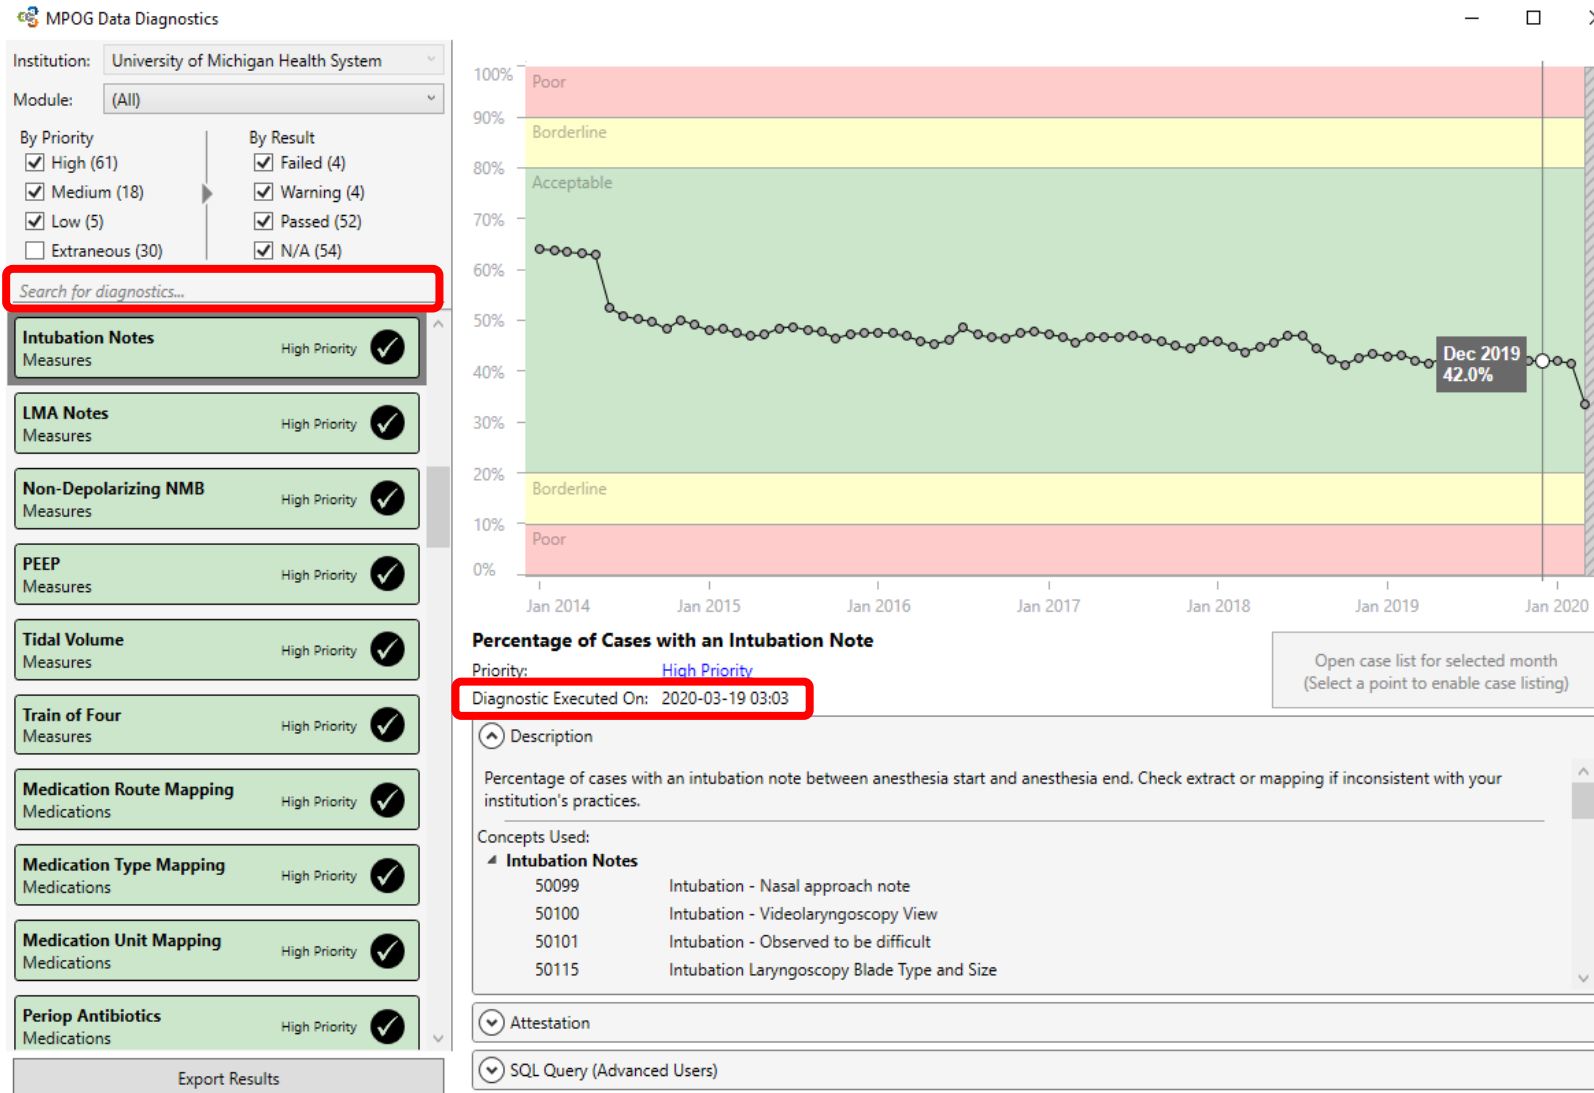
MPOG Data Diagnostics

Institution: University of Michigan Health System
Module: (All)

By Priority
High (61)
Medium (18)
Low (5)
Extraneous (30)

By Result
Failed (4)
Warning (4)
Passed (52)
N/A (54)

Search for diagnostics...

Intubation Notes
Measures
High Priority

LMA Notes
Measures
High Priority

Non-Depolarizing NMB
Measures
High Priority

PEEP
Measures
High Priority

Tidal Volume
Measures
High Priority

Train of Four
Measures
High Priority

Medication Route Mapping
Medications
High Priority

Medication Type Mapping
Medications
High Priority

Medication Unit Mapping
Medications
High Priority

Periop Antibiotics
Medications
High Priority

Export Results

100%
90%
80%
70%
60%
50%
40%
30%
20%
10%
0%
Poor
Borderline
Acceptable
Borderline
Poor
Dec 2019
42.0%
Jan 2014
Jan 2015
Jan 2016
Jan 2017
Jan 2018
Jan 2019
Jan 2020

Percentage of Cases with an Intubation Note
Priority: High Priority
Diagnostic Executed On: 2020-03-19 03:03

Open case list for selected month
(Select a point to enable case listing)

Description

Percentage of cases with an intubation note between anesthesia start and anesthesia end. Check extract or mapping if inconsistent with your institution's practices.

Concepts Used:
Intubation Notes
| 50099 | Intubation - Nasal approach note |
|---|---|
| 50100 | Intubation - Videolaryngoscopy View |
| 50101 | Intubation - Observed to be difficult |
| 50115 | Intubation Laryngoscopy Blade Type and Size |

Attestation

SQL Query (Advanced Users)